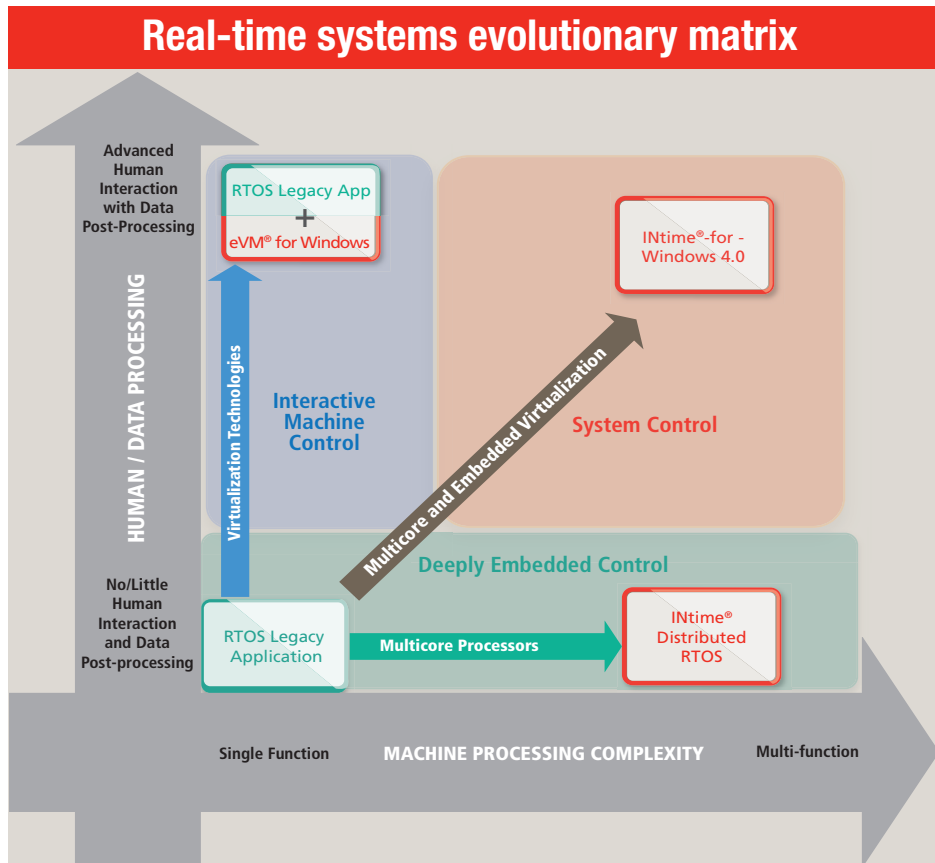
Real-time systems evolutionary matrix

Advanced Human Interaction with Data Post-Processing

HUMAN / DATA PROCESSING

No/Little Human Interaction and Data Post-processing

RTOS Legacy App
+
eVM® for Windows

Virtualization Technologies

Interactive Machine Control

INtime®-for - Windows 4.0

Multicore and Embedded Virtualization

System Control

Deeply Embedded Control

RTOS Legacy Application

Multicore Processors

INtime® Distributed RTOS

Single Function

MACHINE PROCESSING COMPLEXITY

Multi-function